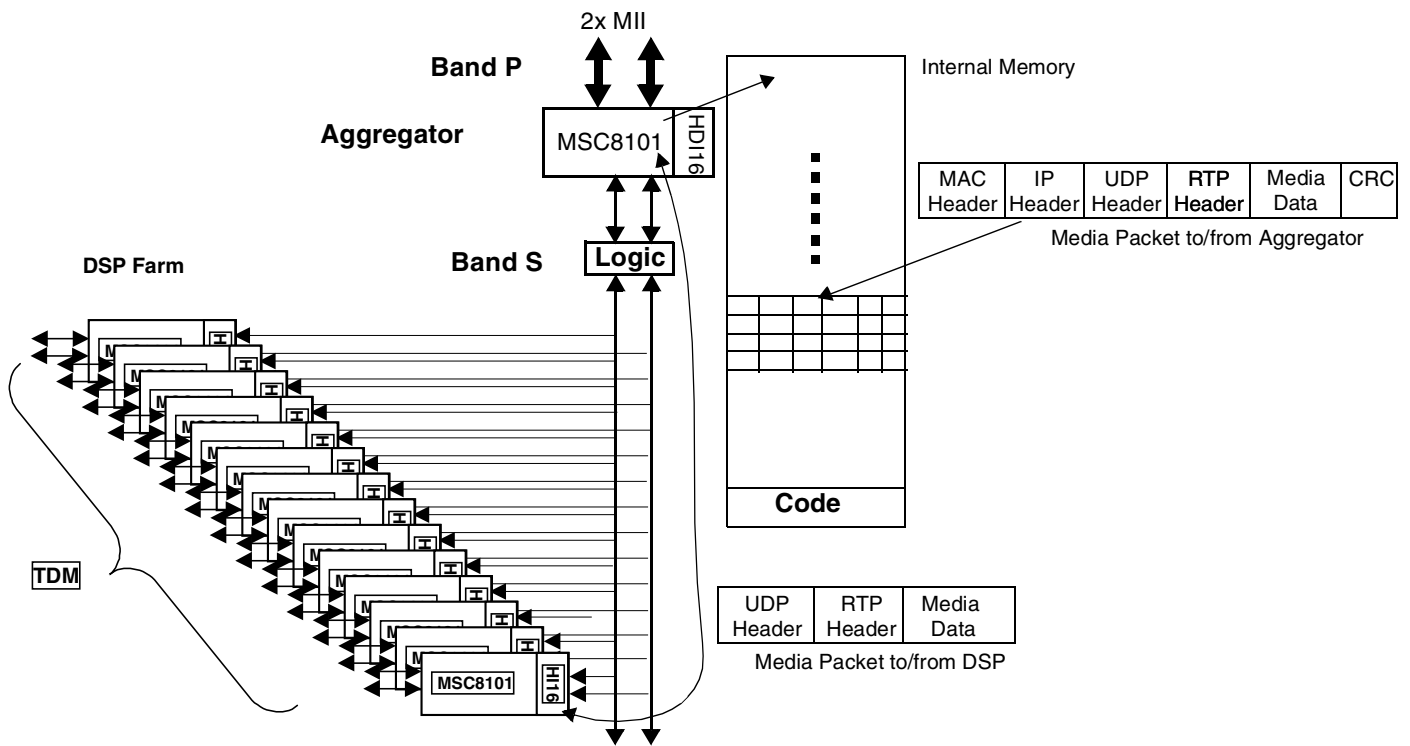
2x MII

Band P

Aggregator

MSC8101

HDI16

Internal Memory

| MAC Header | IP Header | UDP Header | RTP Header | Media Data | CRC |
|---|---|---|---|---|---|

Media Packet to/from Aggregator

Band S

Logic

DSP Farm

Code

TDM

| UDP Header | RTP Header | Media Data |
|---|---|---|

Media Packet to/from DSP

MSC8101

HI16